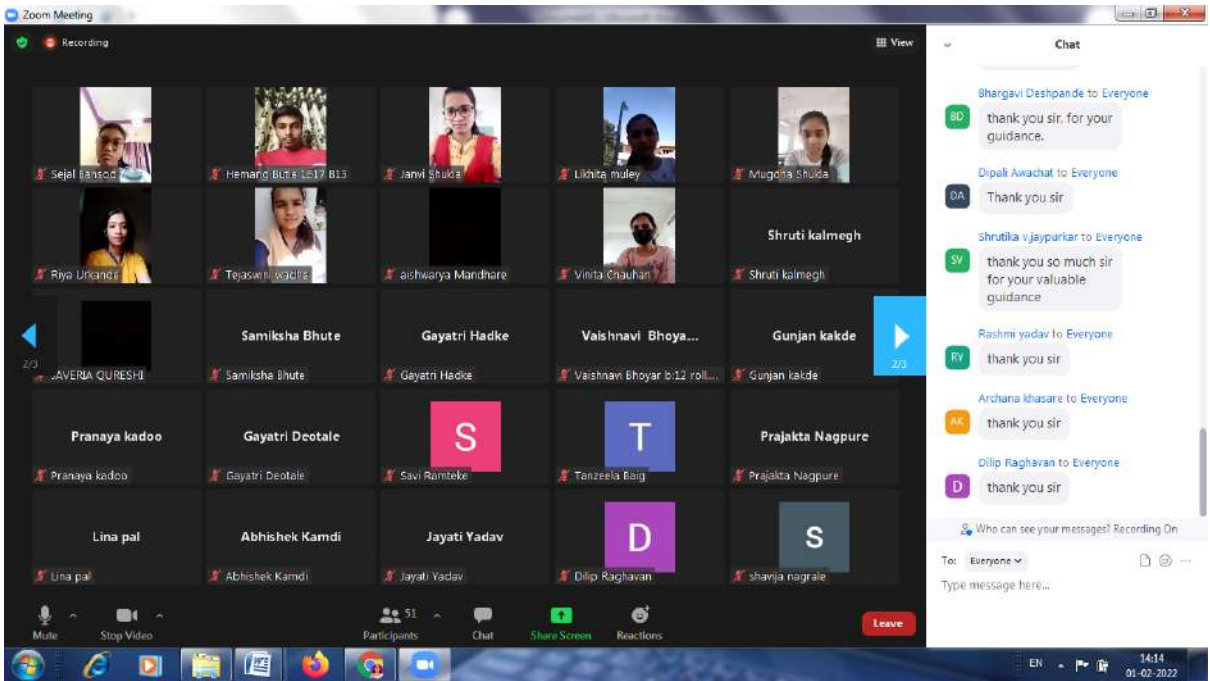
Zoom Meeting

Recording

View

Sejal Bansod
Hemang Butle 1617 B13
Janvi Shukla
Likhita muley
Mugdha Shukla

Riya Urkande
Tejaswini wadha
aishwarya Mandhare
Vinita Chauhan
Shruti kalmegh
Shruti kalmegh

2/3
ZAVERIA QURESHI
Samiksha Bhute
Samiksha Bhute
Gayatri Hadke
Gayatri Hadke
Vaishnavi Bhoya...
Vaishnavi Bhoyar b12 roll...
Gunjan kakde
Gunjan kakde
2/3

Pranaya kadoo
Pranaya kadoo
Gayatri Deotale
Gayatri Deotale
S
Savi Ramteke
T
Tanzeela Baig
Prajakta Nagpure
Prajakta Nagpure

Lina pal
Lina pal
Abhishek Kamdi
Abhishek Kamdi
Jayati Yadav
Jayati Yadav
D
Dilip Raghavan
S
shavija nagrale

Mute
Stop Video
51
Participants
Chat
Share Screen
Reactions
Leave

Chat

Bhargavi Deshpande to Everyone
BD thank you sir. for your guidance.

Dipali Awachat to Everyone
DA Thank you sir

Shrutika v.jaypurkar to Everyone
SV thank you so much sir for your valuable guidance

Rashmi yadav to Everyone
RV thank you sir

Archana khasare to Everyone
AK thank you sir

Dilip Raghavan to Everyone
D thank you sir

Who can see your messages? Recording On

To: Everyone

Type message here...

EN
14:14
01-02-2022